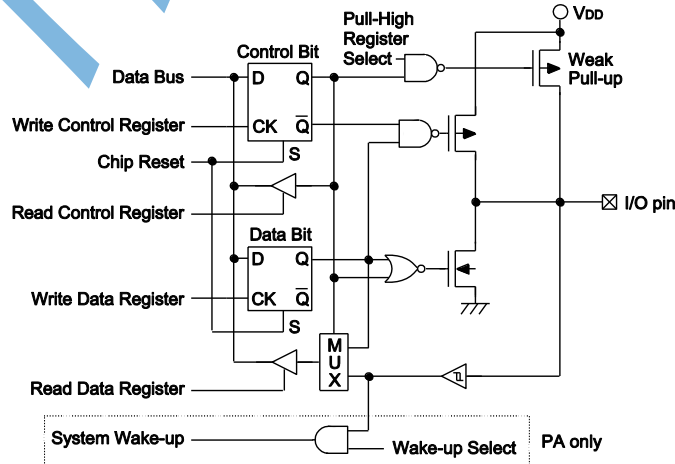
Pull-High Register Select

VDD

Control Bit

Weak Pull-up

Data Bus

D

Q

Write Control Register

CK

$\overline{Q}$

Chip Reset

S

Read Control Register

I/O pin

Data Bit

D

Q

Write Data Register

CK

$\overline{Q}$

S

M U X

Read Data Register

System Wake-up

Wake-up Select

PA only